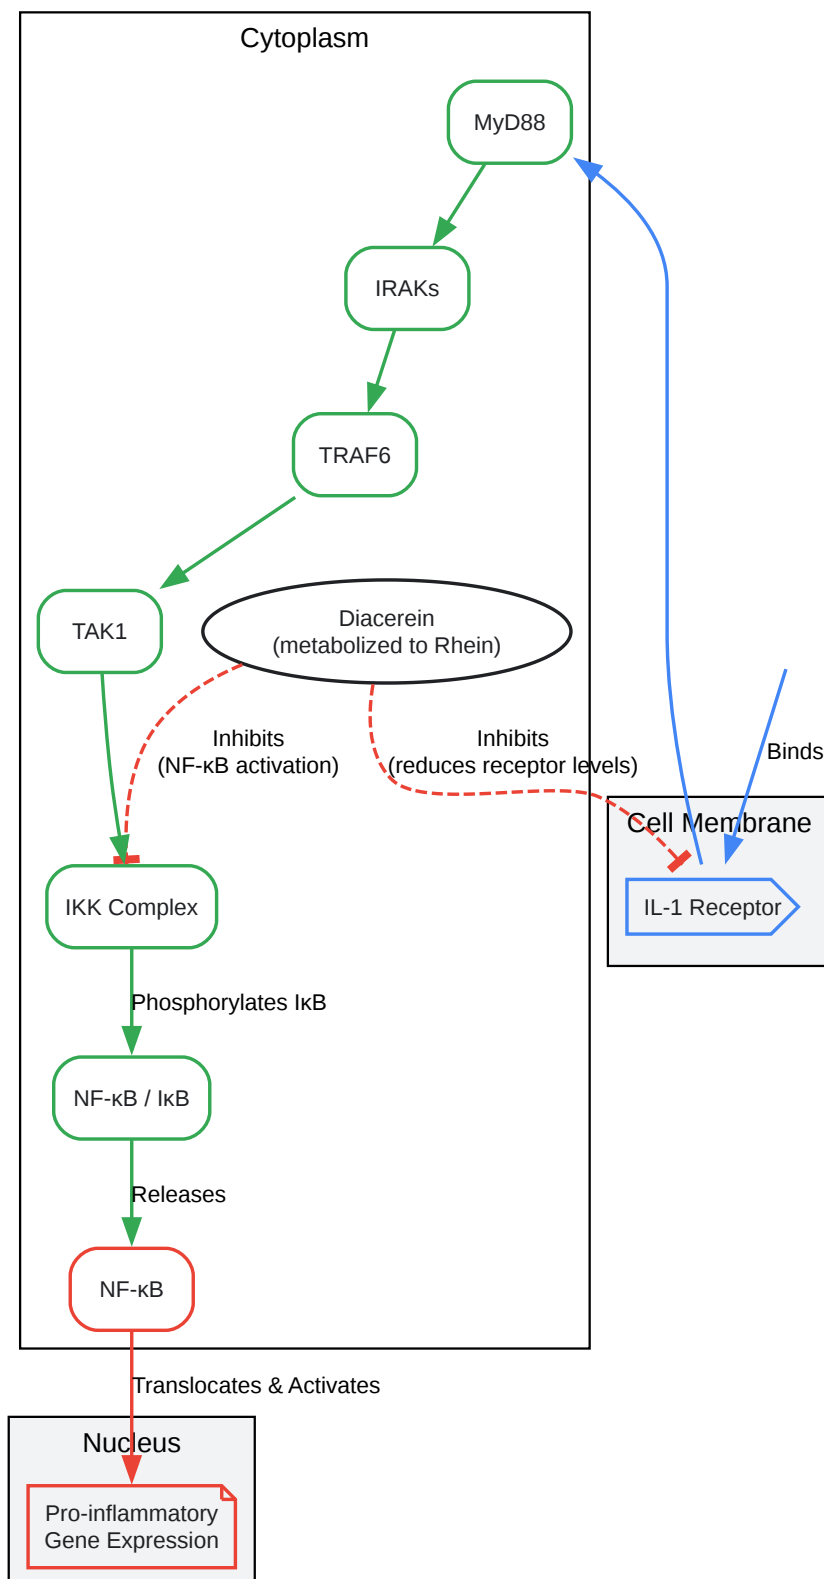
Cytoplasm

MyD88

IRAKs

TRAF6

TAK1

Diacerein
(metabolized to Rhein)

Inhibits
(NF-κB activation)

Inhibits
(reduces receptor levels)

Binds

Cell Membrane

IL-1 Receptor

IKK Complex

Phosphorylates IκB

NF-κB / IκB

Releases

NF-κB

Translocates & Activates

Nucleus

Pro-inflammatory
Gene Expression